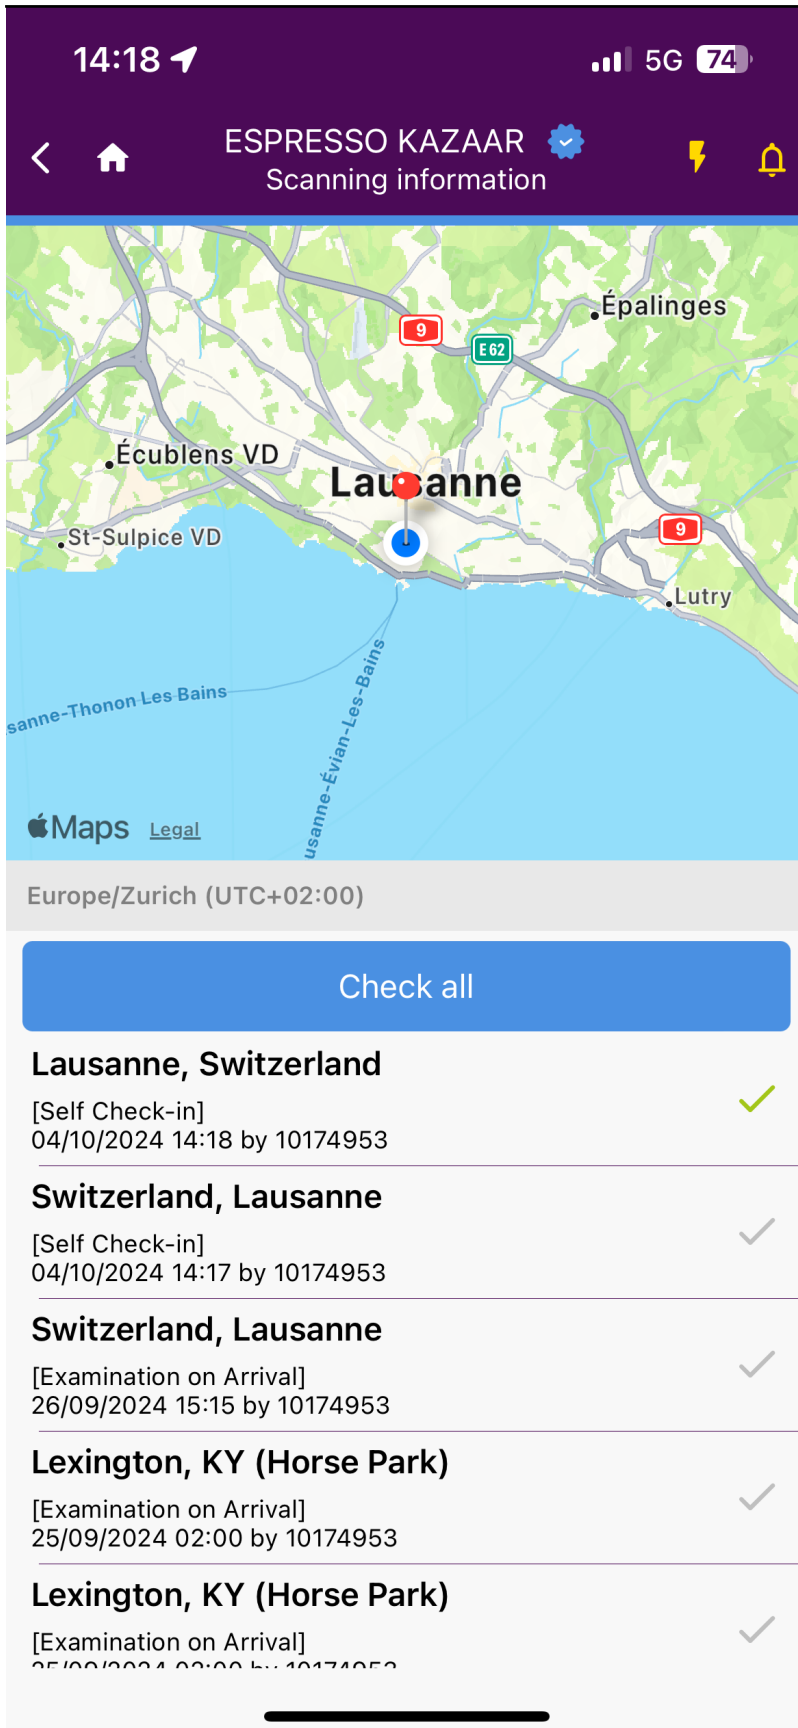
14:18

5G 74

ESPRESSO KAZAAR
Scanning information

Épalinges
9
E 62
Écublens VD
Lau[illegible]anne
St-Sulpice VD
9
Lutry
sanne-Thonon Les Bains
usanne-Évian-Les-Bains
Maps Legal

Europe/Zurich (UTC+02:00)

Check all

Lausanne, Switzerland
[Self Check-in]
04/10/2024 14:18 by 10174953

Switzerland, Lausanne
[Self Check-in]
04/10/2024 14:17 by 10174953

Switzerland, Lausanne
[Examination on Arrival]
26/09/2024 15:15 by 10174953

Lexington, KY (Horse Park)
[Examination on Arrival]
25/09/2024 02:00 by 10174953

Lexington, KY (Horse Park)
[Examination on Arrival]
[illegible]